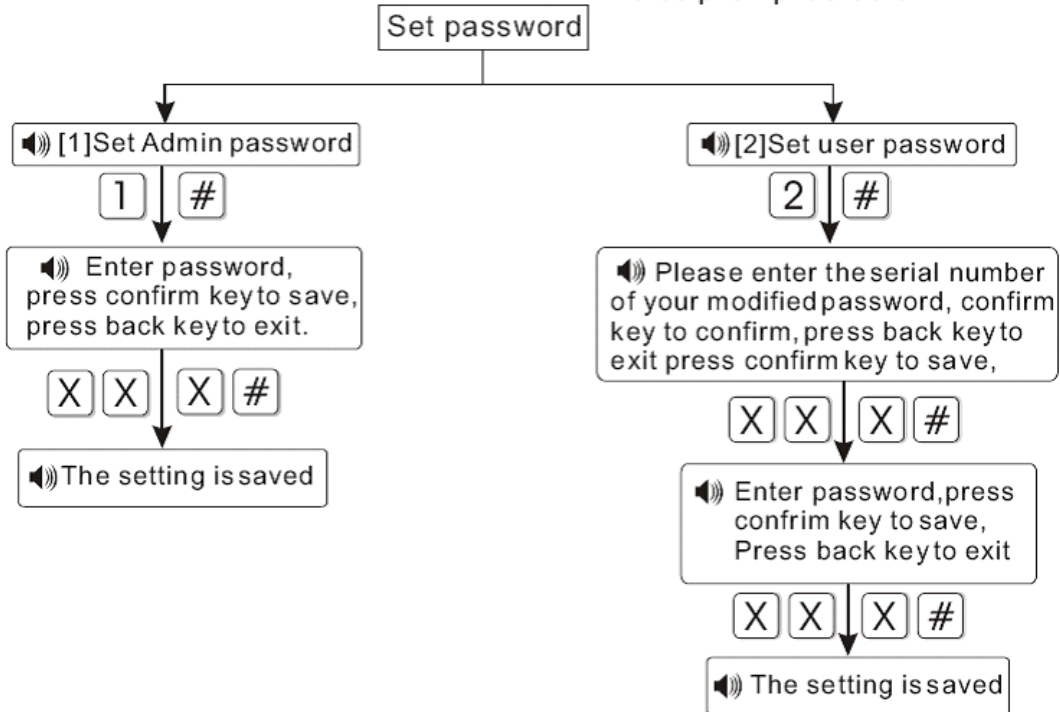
Set password

[1]Set Admin password

1 #

Enter password, press confirm key to save, press back key to exit.

X X X #

The setting is saved

[2]Set user password

2 #

Please enter the serial number of your modified password, confirm key to confirm, press back key to exit press confirm key to save,

X X X #

Enter password, press confrim key to save, Press back key to exit

X X X #

The setting is saved